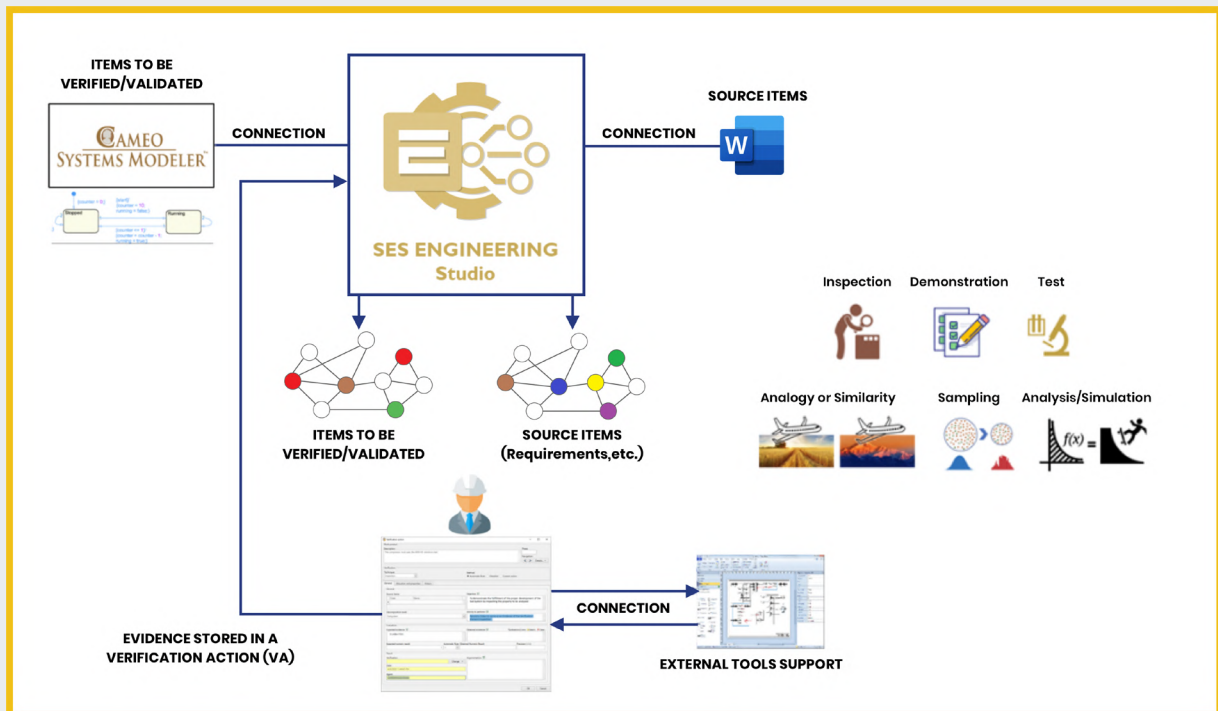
ITEMS TO BE VERIFIED/VALIDATED

CAMEO SYSTEMS MODELER

CONNECTION

SES ENGINEERING Studio

CONNECTION

SOURCE ITEMS

Stopped

Running

Inspection

Demonstration

Test

Analogy or Similarity

Sampling

Analysis/Simulation

$f(x)$ =

ITEMS TO BE VERIFIED/VALIDATED

SOURCE ITEMS (Requirements,etc.)

CONNECTION

EVIDENCE STORED IN A VERIFICATION ACTION (VA)

EXTERNAL TOOLS SUPPORT